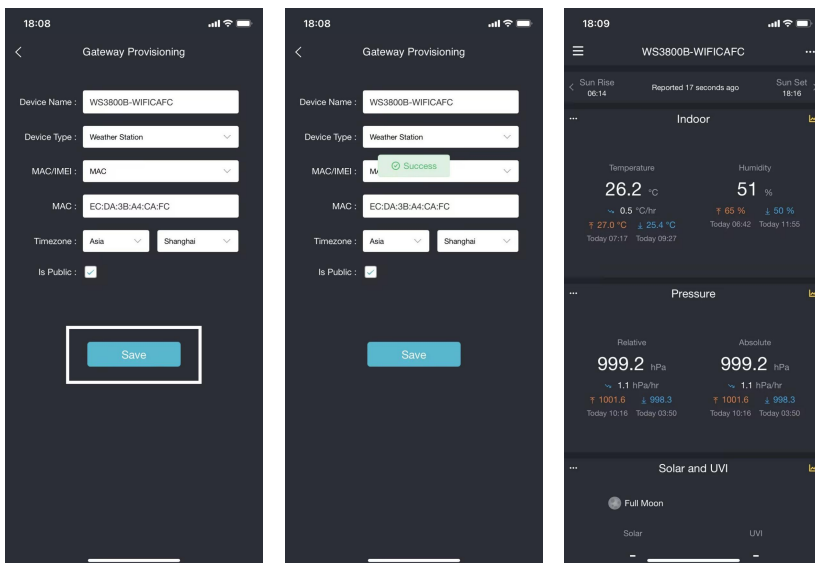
18:08

Gateway Provisioning

Device Name : WS3800B-WIFICAFC

Device Type : Weather Station

MAC/IMEI : MAC

MAC : EC:DA:3B:A4:CA:FC

Timezone : Asia Shanghai

Is Public :

Save

18:08

Gateway Provisioning

Device Name : WS3800B-WIFICAFC

Device Type : Weather Station

MAC/IMEI : M Success

MAC : EC:DA:3B:A4:CA:FC

Timezone : Asia Shanghai

Is Public :

Save

18:09

WS3800B-WIFICAFC

Sun Rise 06:14 Reported 17 seconds ago Sun Set 18:16

Indoor

Temperature
26.2 °C
0.5 °C/hr
27.0 °C 25.4 °C
Today 07:17 Today 09:27

Humidity
51 %
65 % 50 %
Today 06:42 Today 11:55

Pressure

Relative
999.2 hPa
1.1 hPa/hr
1001.6 998.3
Today 10:16 Today 03:50

Absolute
999.2 hPa
1.1 hPa/hr
1001.6 998.3
Today 10:16 Today 03:50

Solar and UVI

Full Moon

Solar
-

UVI
-